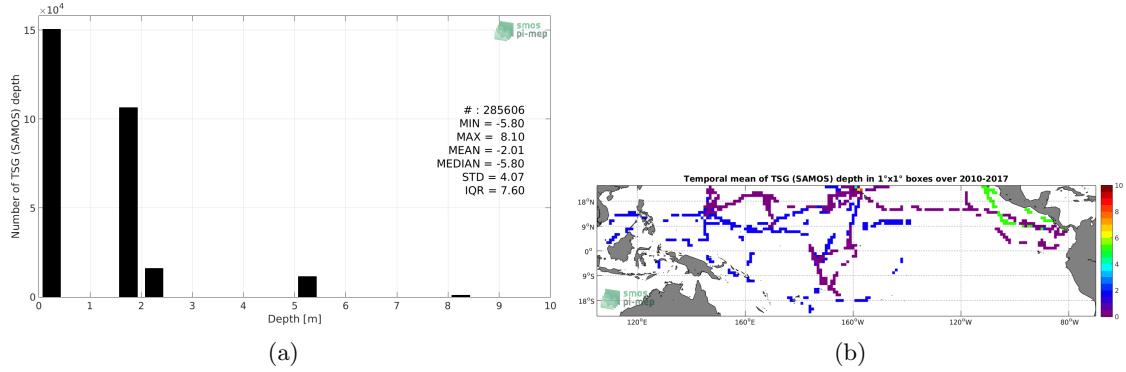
$\times10^4$

15

10

5

0

Number of TSG (SAMOS) depth

smos pi-mep

# : 285606
MIN = -5.80
MAX = 8.10
MEAN = -2.01
MEDIAN = -5.80
STD = 4.07
IQR = 7.60

0 1 2 3 4 5 6 7 8 9 10

Depth [m]

(a)

Temporal mean of TSG (SAMOS) depth in 1°x1° boxes over 2010-2017

18°N
9°N
0°
9°S
18°S

120°E 160°E 160°W 120°W 80°W

10
8
6
4
2
0

smos pi-mep

(b)